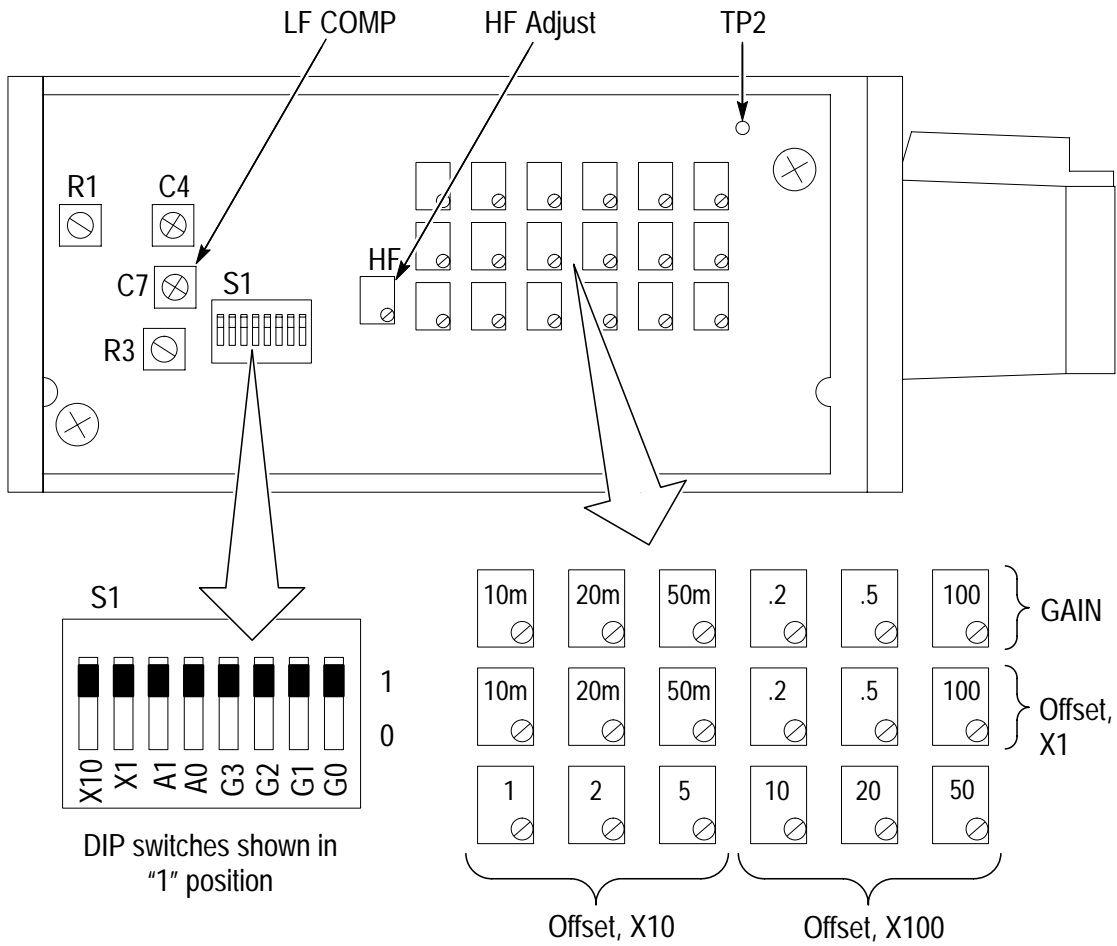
LF COMP

HF Adjust

TP2

R1

C4

C7

S1

HF

R3

S1

1

0

X10 X1 A1 A0 G3 G2 G1 G0

DIP switches shown in "1" position

| 10m | 20m | 50m | .2 | .5 | 100 |
|---|---|---|---|---|---|
| 10m | 20m | 50m | .2 | .5 | 100 |
| 1 | 2 | 5 | 10 | 20 | 50 |

GAIN

Offset, X1

Offset, X10

Offset, X100